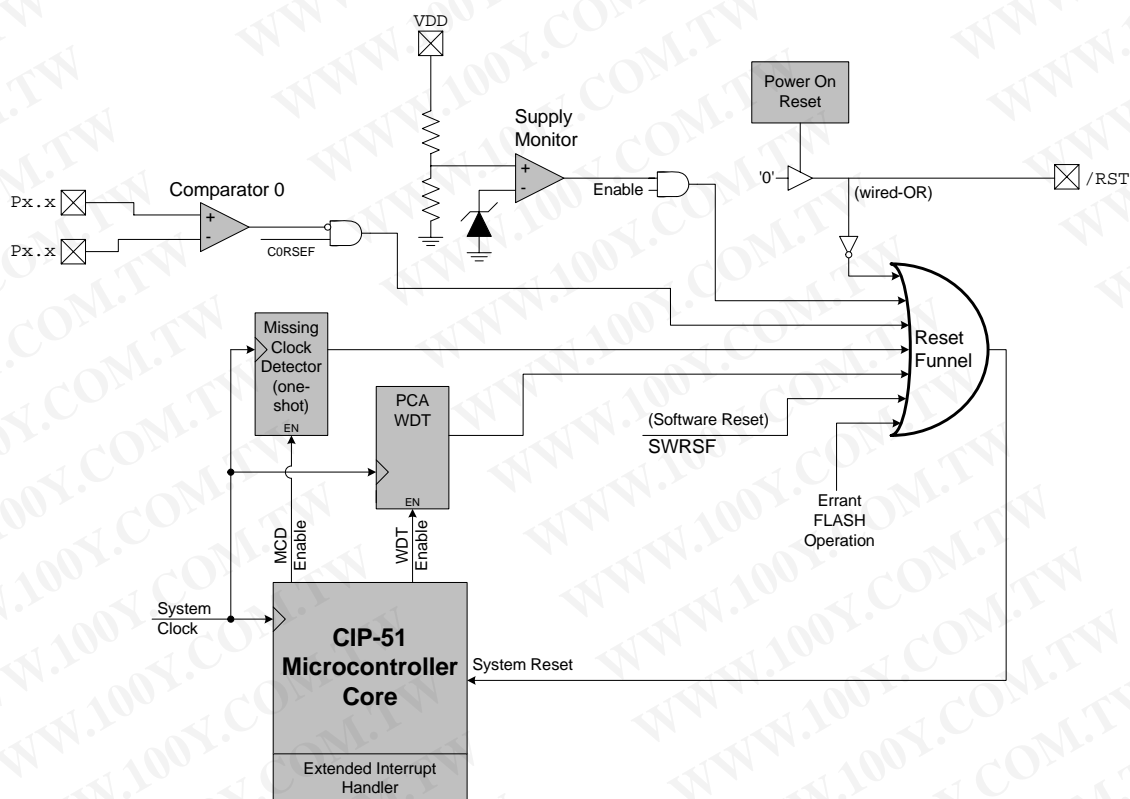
VDD

Power On Reset

Supply Monitor

+

-

Enable

'0'

(wired-OR)

/RST

Comparator 0

Px.x

Px.x

+

-

C0RSEF

Missing Clock Detector (one-shot)

EN

PCA WDT

EN

Reset Funnel

(Software Reset)

SWRSF

Errant FLASH Operation

MCD Enable

WDT Enable

System Clock

CIP-51 Microcontroller Core

System Reset

Extended Interrupt Handler

WWW.100Y.COM.TW